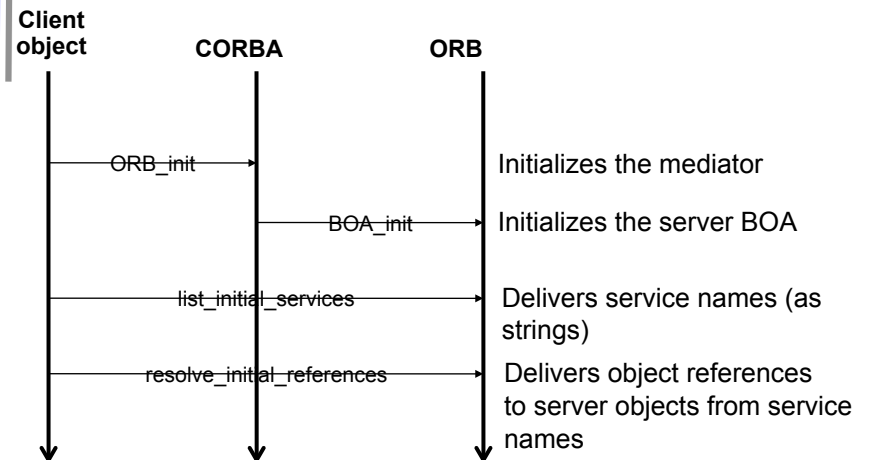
Client object

CORBA

ORB

ORB_init

Initializes the mediator

BOA_init

Initializes the server BOA

list_initial_services

Delivers service names (as strings)

resolve_initial_references

Delivers object references to server objects from service names